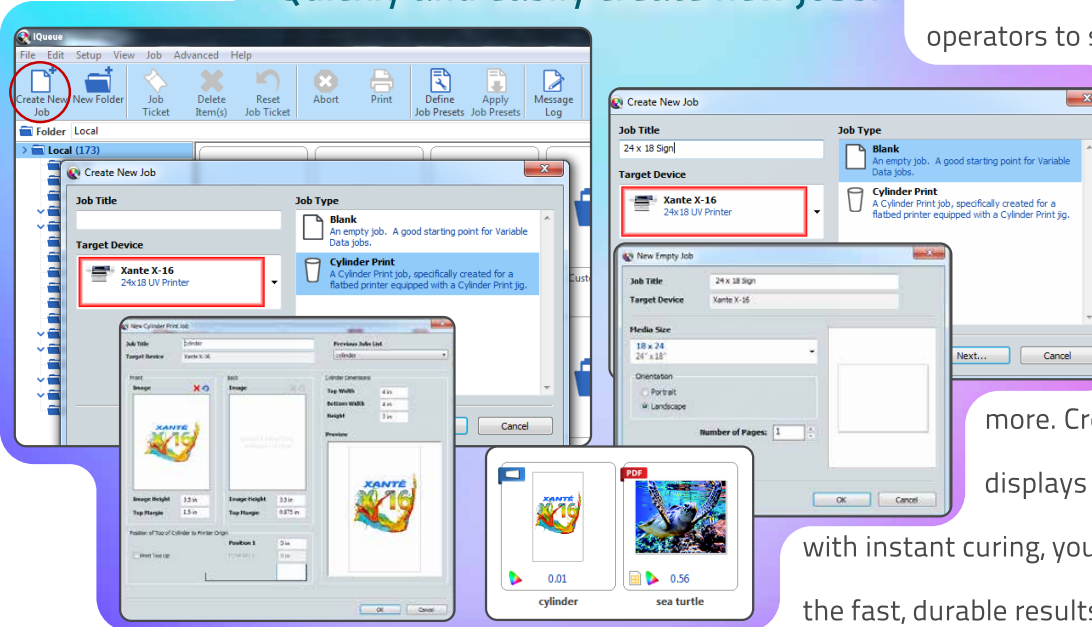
Quickly and easily create new jobs.

operators to s

iQueue

File Edit Setup View Job Advanced Help

Create New Job New Folder Job Ticket Delete Item(s) Reset Job Ticket Abort Print Define Job Presets Apply Job Presets Message Log

Folder Local

Local (173)

Create New Job

Job Title

Target Device

Xante X-16
24x18 UV Printer

Job Type

Blank
An empty job. A good starting point for Variable Data jobs.

Cylinder Print
A Cylinder Print job, specifically created for a flatbed printer equipped with a Cylinder Print jig.

Cancel

New Cylinder Print Job

Job Title cylinder
Target Device Xante X-16
Previous Jobs List cylinder

Front
Image
Back
Image

Cylinder Dimensions
Top Width 4 in
Bottom Width 4 in
Height 3 in

Preview

Image Height 3.5 in
Top Margin 1.5 in
Image Height 3.5 in
Top Margin 0.875 in

Position of Top of Cylinder to Printer Origin
Position 1 0 in
Print Test Up

OK Cancel

Create New Job

Job Title
24 x 18 Sign

Target Device

Xante X-16
24x18 UV Printer

Job Type

Blank
An empty job. A good starting point for Variable Data jobs.

Cylinder Print
A Cylinder Print job, specifically created for a flatbed printer equipped with a Cylinder Print jig.

New Empty Job

Job Title 24 x 18 Sign
Target Device Xante X-16

Media Size
18 x 24
24" x 18"

Orientation
Portrait
Landscape

Number of Pages: 1

Next... Cancel

OK Cancel

PDF

0.01 0.56

cylinder sea turtle

more. Cr

displays

with instant curing, you

the fast, durable results